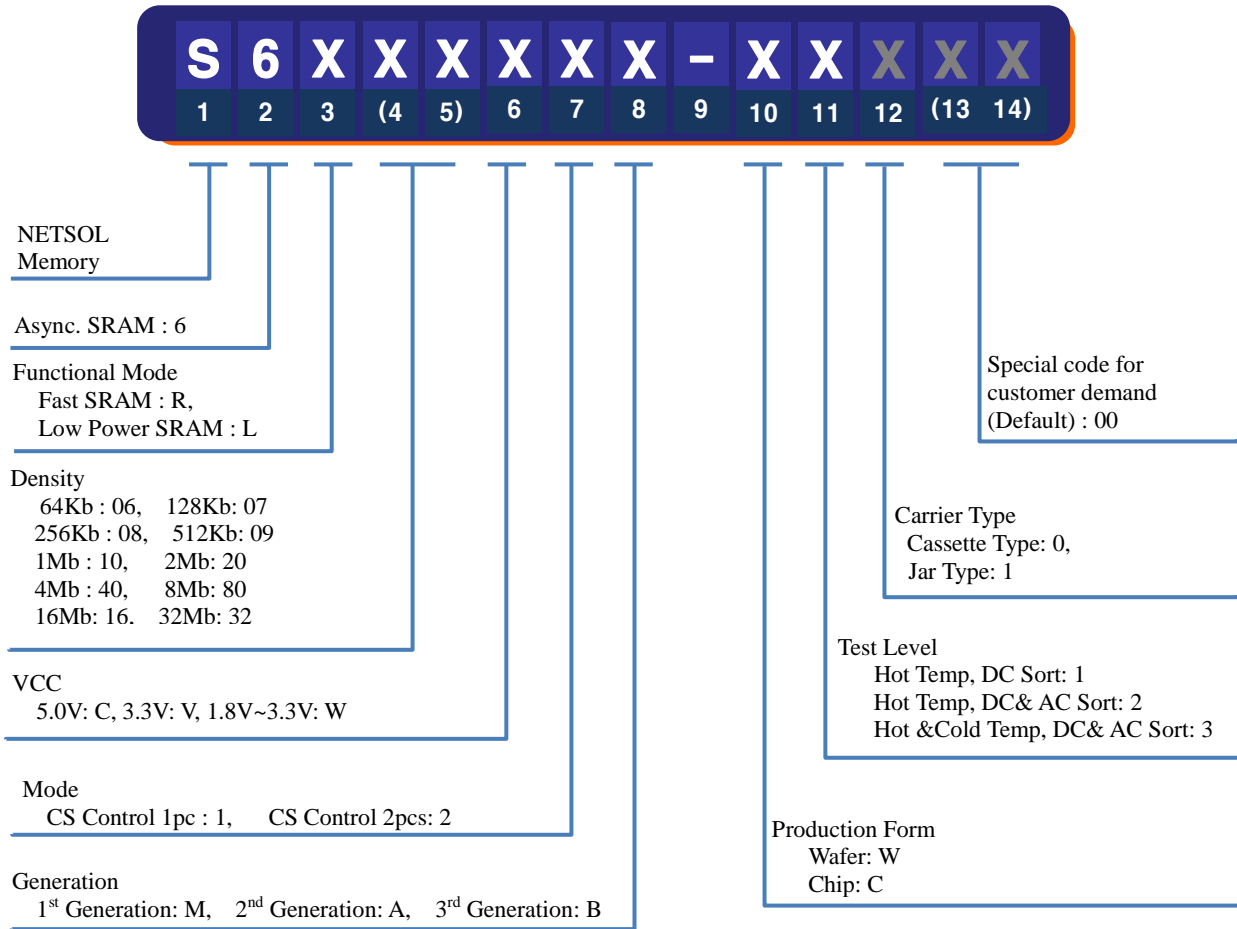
S 6 X X X X X X - X X X X X
1 2 3 (4 5) 6 7 8 9 10 11 12 (13 14)

NETSOL Memory

Async. SRAM : 6

Functional Mode
Fast SRAM : R,
Low Power SRAM : L

Density
64Kb : 06, 128Kb: 07
256Kb : 08, 512Kb: 09
1Mb : 10, 2Mb: 20
4Mb : 40, 8Mb: 80
16Mb: 16. 32Mb: 32

VCC
5.0V: C, 3.3V: V, 1.8V~3.3V: W

Mode
CS Control 1pc : 1, CS Control 2pcs: 2

Generation
1$^{st}$ Generation: M, 2$^{nd}$ Generation: A, 3$^{rd}$ Generation: B

Special code for customer demand (Default) : 00

Carrier Type
Cassette Type: 0,
Jar Type: 1

Test Level
Hot Temp, DC Sort: 1
Hot Temp, DC& AC Sort: 2
Hot &Cold Temp, DC& AC Sort: 3

Production Form
Wafer: W
Chip: C